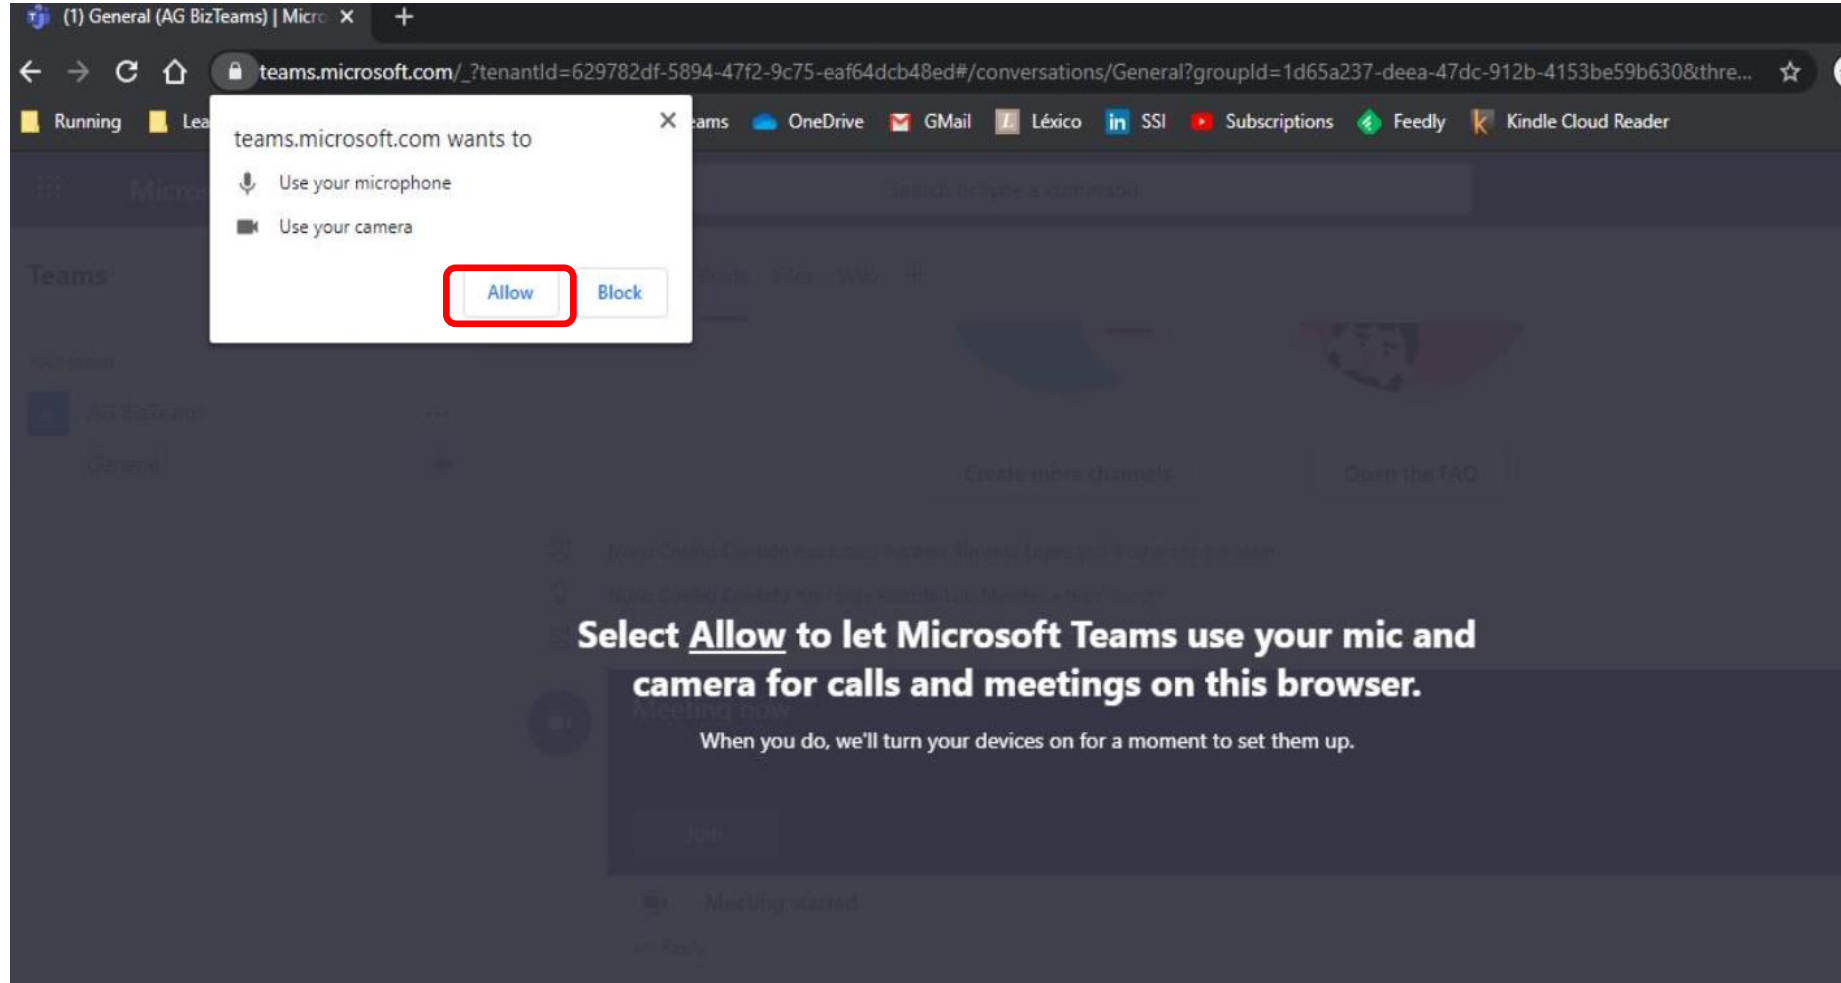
(1) General (AG BizTeams) | Micro ×

+

teams.microsoft.com/_?tenantId=629782df-5894-47f2-9c75-eaf64dcb48ed#/conversations/General?groupId=1d65a237-deea-47dc-912b-4153be59b630&thre...

Running Lea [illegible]eams OneDrive GMail Léxico SSI Subscriptions Feedly Kindle Cloud Reader

teams.microsoft.com wants to

Use your microphone

Use your camera

Allow

Block

Select Allow to let Microsoft Teams use your mic and camera for calls and meetings on this browser.

When you do, we'll turn your devices on for a moment to set them up.